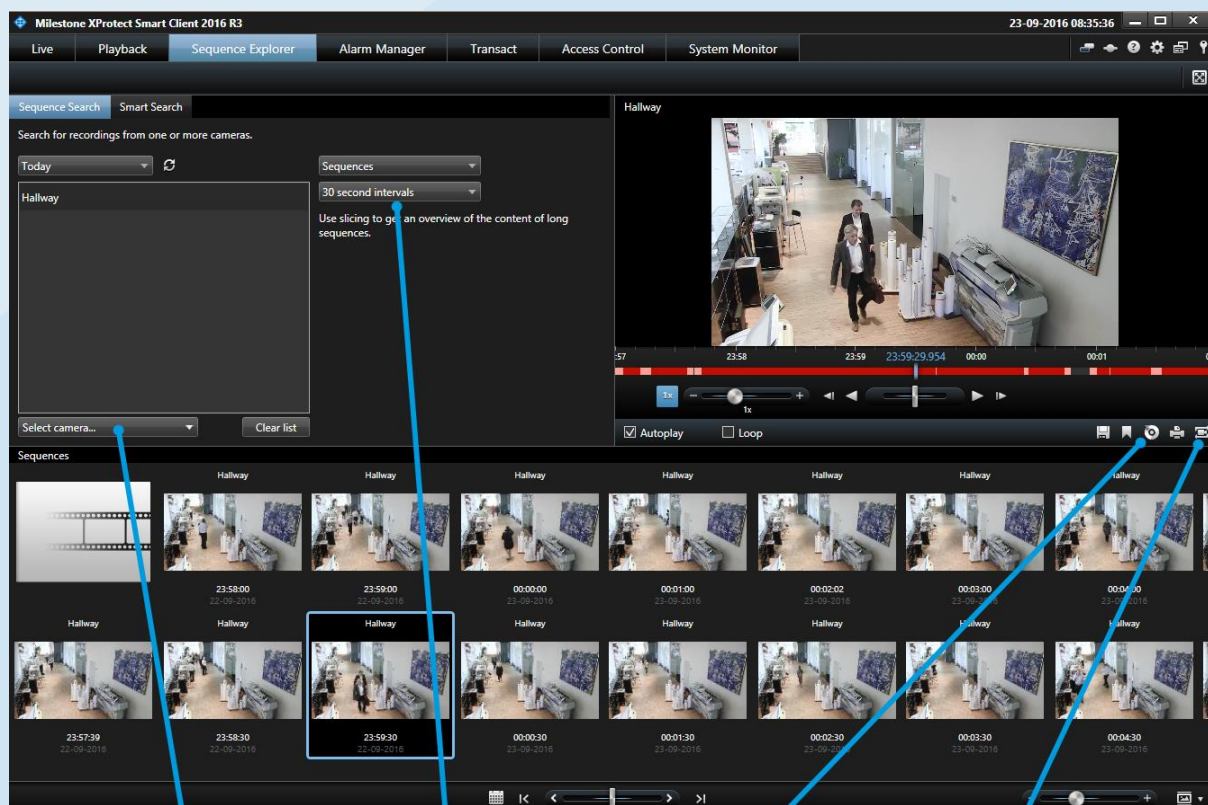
Milestone XProtect Smart Client 2016 R3

23-09-2016 08:35:36

Live
Playback
Sequence Explorer
Alarm Manager
Transact
Access Control
System Monitor

Sequence Search
Smart Search

Search for recordings from one or more cameras.

Today

Sequences

30 second intervals

Hallway

Use slicing to get an overview of the content of long sequences.

Select camera...

Clear list

Hallway

:57
23:58
23:59
23:59:29.954
00:00
00:01

1x
1x

Autoplay
Loop

Sequences

Hallway
23:58:00
22-09-2016

Hallway
23:59:00
22-09-2016

Hallway
00:00:00
23-09-2016

Hallway
00:01:00
23-09-2016

Hallway
00:02:02
23-09-2016

Hallway
00:03:00
23-09-2016

Hallway
00:04:00
23-09-2016

Hallway
23:57:39
22-09-2016

Hallway
23:58:30
22-09-2016

Hallway
23:59:30
22-09-2016

Hallway
00:00:30
23-09-2016

Hallway
00:01:30
23-09-2016

Hallway
00:02:30
23-09-2016

Hallway
00:03:30
23-09-2016

Hallway
00:04:30
23-09-2016